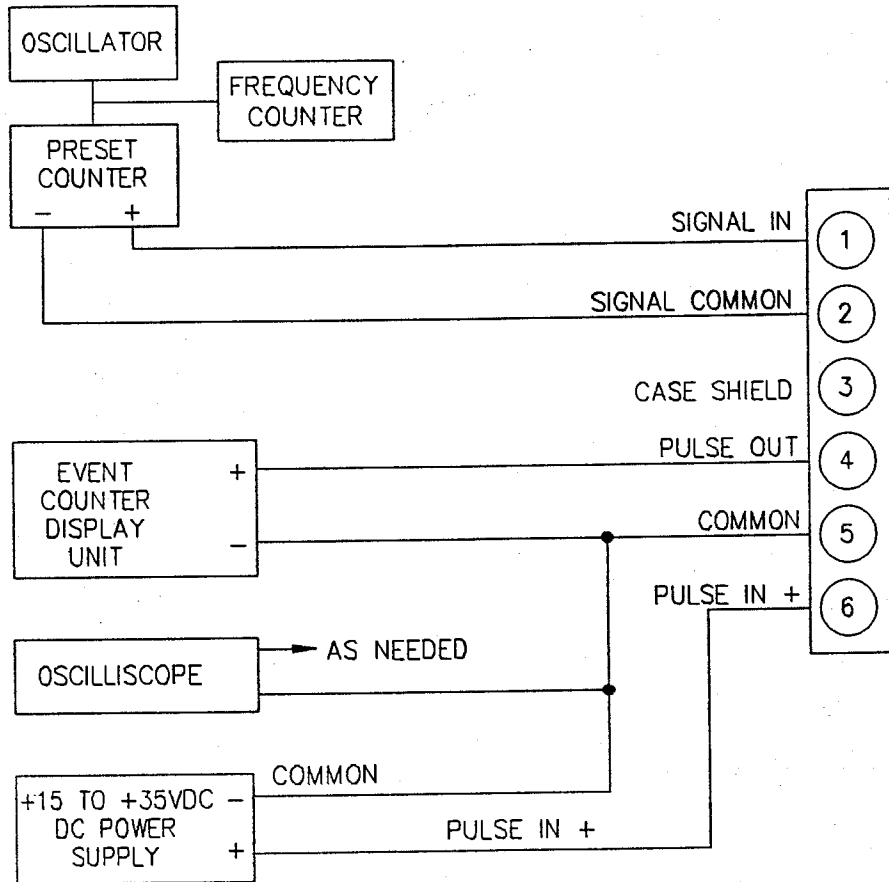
OSCILLATOR

FREQUENCY COUNTER

PRESET COUNTER
– +

SIGNAL IN
1

SIGNAL COMMON
2

CASE SHIELD
3

PULSE OUT
4

EVENT COUNTER DISPLAY UNIT
+
–

COMMON
5

PULSE IN +
6

OSCILLISCOPE

AS NEEDED

COMMON

+15 TO +35VDC –
DC POWER SUPPLY +

PULSE IN +